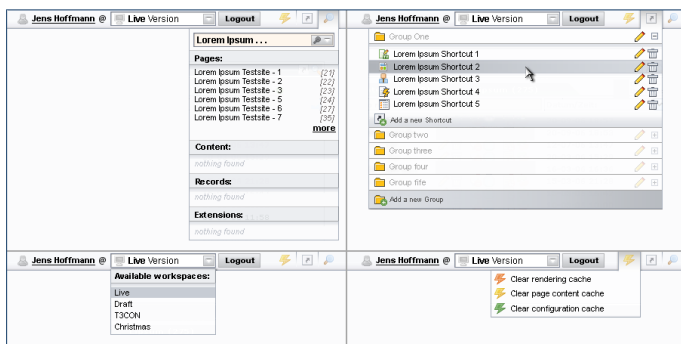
Jens Hoffmann @ Live Version Logout

Lorem Ipsum . . .

Pages:

Lorem Ipsum Testsite - 1 [21]
Lorem Ipsum Testsite - 2 [22]
Lorem Ipsum Testsite - 3 [23]
Lorem Ipsum Testsite - 5 [24]
Lorem Ipsum Testsite - 6 [27]
Lorem Ipsum Testsite - 7 [35]
more

Content:

nothing found

Records:

nothing found

Extensions:

nothing found

Jens Hoffmann @ Live Version Logout

Group One

Lorem Ipsum Shortcut 1
Lorem Ipsum Shortcut 2
Lorem Ipsum Shortcut 3
Lorem Ipsum Shortcut 4
Lorem Ipsum Shortcut 5

Add a new Shortcut

Group two
Group three
Group four
Group fife

Add a new Group

Jens Hoffmann @ Live Version Logout

Available workspaces:

Live
Draft
T3CON
Christmas

Jens Hoffmann @ Live Version Logout

Clear rendering cache
Clear page content cache
Clear configuration cache